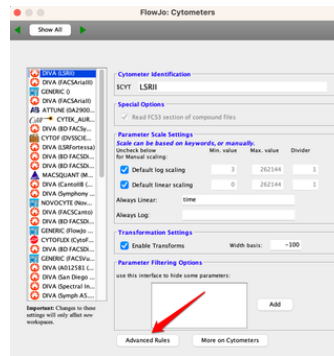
FlowJo: Cytometers

Show All

DIVA (LSRII)
DIVA (FACSAriaIII)
GENERIC ()
DIVA (FACSAriaII)
ATTUNE (DA2900...
CYTEK_AUR...
DIVA (BD FACSy...
CYTOF (DVSSCIE...
DIVA (LSRFortessa)
DIVA (BD FACSDi...
DIVA (BD FACSDi...
MACSQUANT (M...
DIVA (CantoIII) (...
DIVA (Symphony ...
NOVOCYTE (Nov...
DIVA (FACSCanto)
DIVA (BD FACSDi...
GENERIC (FlowJo ...
CYTOFLEX (CytoF...
DIVA (BD FACSDi...
GENERIC (ReflVu...
DIVA (A012581 (...
DIVA (San Diego ...
DIVA (Spectral In...
DIVA (Symph AS...

Important: Changes to these settings will only affect new workspaces.

Cytometer Identification
$CYT LSRII

Special Options
Read FCS3 section of compound files

Parameter Scale Settings
Scale can be based on keywords, or manually.
Uncheck below for Manual scaling:
Min. value Max. value Divider
Default log scaling 3 262144 1
Default linear scaling 0 262144 1
Always Linear: time
Always Log:

Transformation Settings
Enable Transforms Width basis: -100

Parameter Filtering Options
use this interface to hide some parameters:

Add

Advanced Rules
More on Cytometers